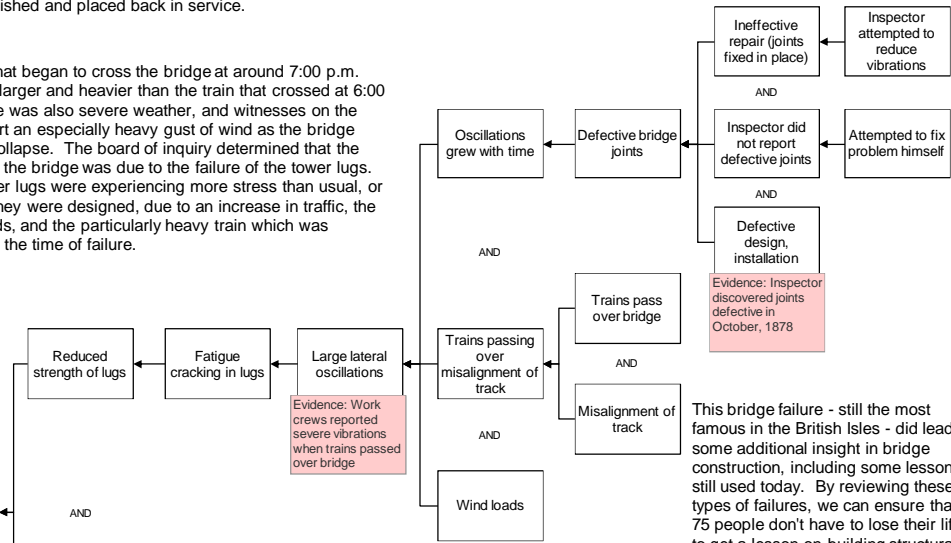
ished and placed back in service.

hat began to cross the bridge at around 7:00 p.m. larger and heavier than the train that crossed at 6:00 e was also severe weather, and witnesses on the rt an especially heavy gust of wind as the bridge ollapse. The board of inquiry determined that the the bridge was due to the failure of the tower lugs. er lugs were experiencing more stress than usual, or hey were designed, due to an increase in traffic, the ls, and the particularly heavy train which was the time of failure.

Ineffective repair (joints fixed in place)

Inspector attempted to reduce vibrations

AND

Inspector did not report defective joints

Attempted to fix problem himself

Oscillations grew with time

Defective bridge joints

AND

Defective design, installation

Evidence: Inspector discovered joints defective in October, 1878

AND

Trains pass over bridge

AND

Reduced strength of lugs

Fatigue cracking in lugs

Large lateral oscillations

Trains passing over misalignment of track

Evidence: Work crews reported severe vibrations when trains passed over bridge

Misalignment of track

AND

Wind loads

AND

This bridge failure - still the most famous in the British Isles - did lead some additional insight in bridge construction, including some lesson still used today. By reviewing these types of failures, we can ensure tha 75 people don't have to lose their lif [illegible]